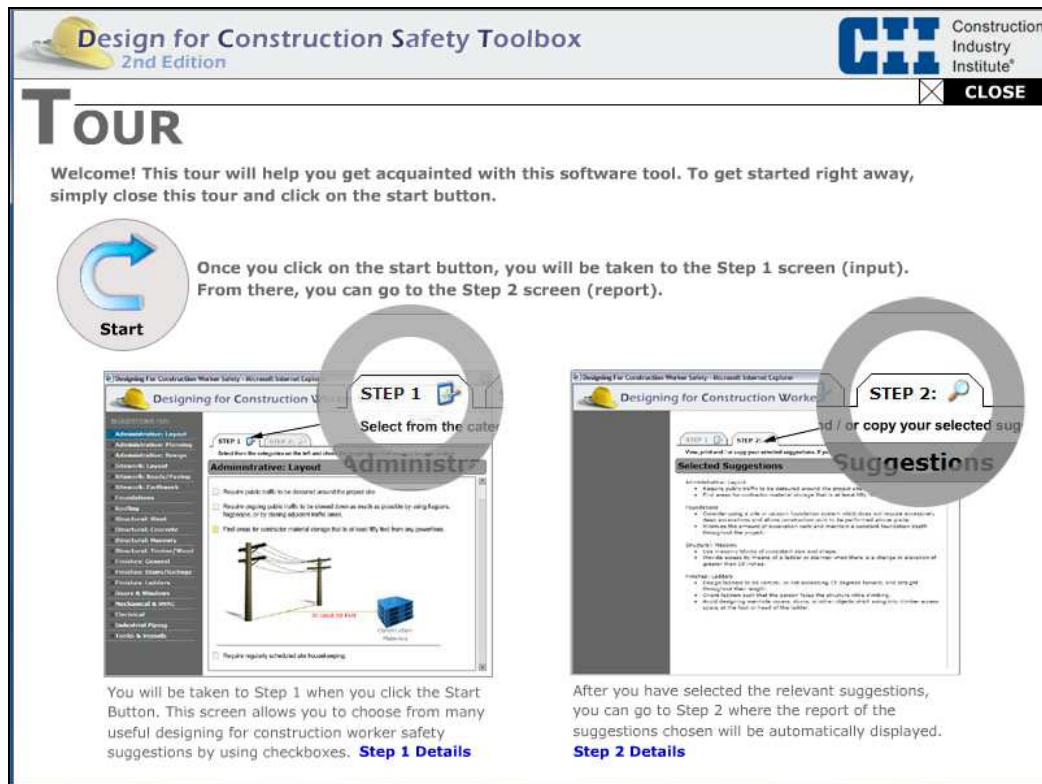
Design for Construction Safety Toolbox
2nd Edition

Construction Industry Institute®

CLOSE

TOUR

Welcome! This tour will help you get acquainted with this software tool. To get started right away, simply close this tour and click on the start button.

Start

Once you click on the start button, you will be taken to the Step 1 screen (input). From there, you can go to the Step 2 screen (report).

Designing for Construction Worker Safety - Microsoft Internet Explorer

Designing for Construction Worke

STEP 1

Select from the cate

Administra

Administrative: Layout

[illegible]

Designing for Construction Worker Safety - Microsoft Internet Explorer

Designing for Construction Worke

STEP 2:

d / or copy your selected sug

Suggestions

Selected Suggestions

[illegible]

You will be taken to Step 1 when you click the Start Button. This screen allows you to choose from many useful designing for construction worker safety suggestions by using checkboxes. Step 1 Details

After you have selected the relevant suggestions, you can go to Step 2 where the report of the suggestions chosen will be automatically displayed. Step 2 Details